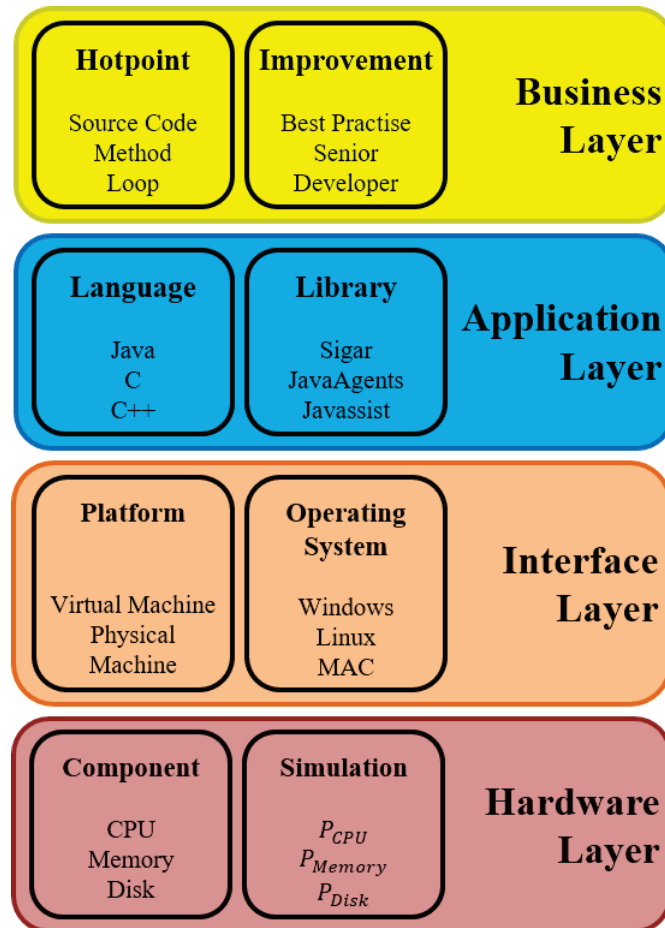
Hotpoint

Source Code
Method
Loop

Improvement

Best Practise
Senior
Developer

Business Layer

Language

Java
C
C++

Library

Sigar
JavaAgents
Javassist

Application Layer

Platform

Virtual Machine
Physical Machine

Operating System

Windows
Linux
MAC

Interface Layer

Component

CPU
Memory
Disk

Simulation

$P_{CPU}$
$P_{Memory}$
$P_{Disk}$

Hardware Layer